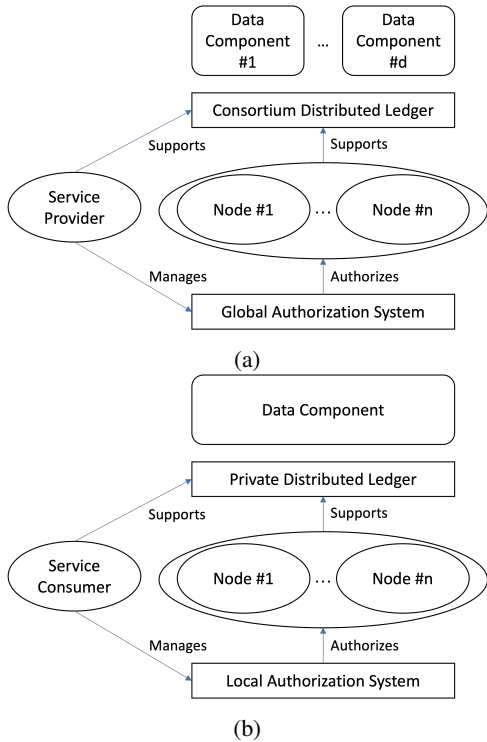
Data Component #1

…

Data Component #d

Consortium Distributed Ledger

Supports

Supports

Service Provider

Node #1

…

Node #n

Manages

Authorizes

Global Authorization System

(a)

Data Component

Private Distributed Ledger

Supports

Supports

Service Consumer

Node #1

…

Node #n

Manages

Authorizes

Local Authorization System

(b)